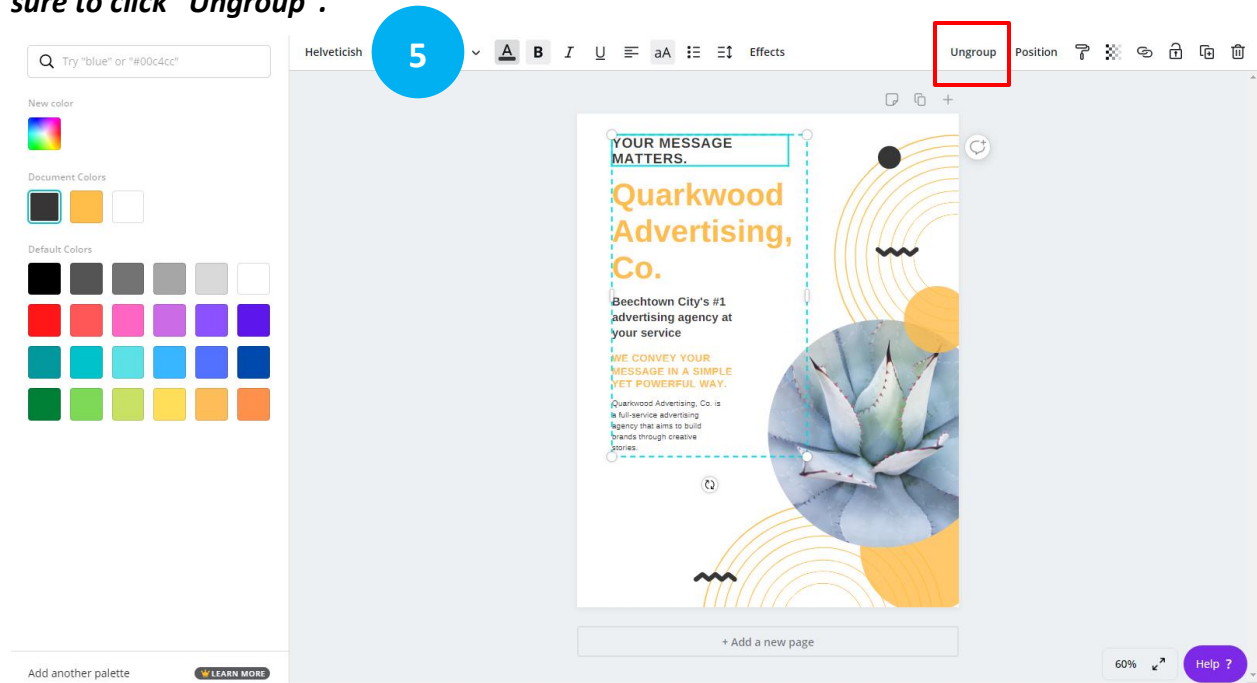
sure to click "Ungroup".

Try "blue" or "#00c4cc"

New color

Document Colors

Default Colors

Add another palette

LEARN MORE

Helveticish

5

aA

Effects

Ungroup

Position

YOUR MESSAGE MATTERS.

Quarkwood Advertising, Co.

Beechtown City's #1 advertising agency at your service

WE CONVEY YOUR MESSAGE IN A SIMPLE YET POWERFUL WAY.

Quarkwood Advertising, Co. is a full-service advertising agency that aims to build brands through creative stories.

+ Add a new page

60%

Help ?